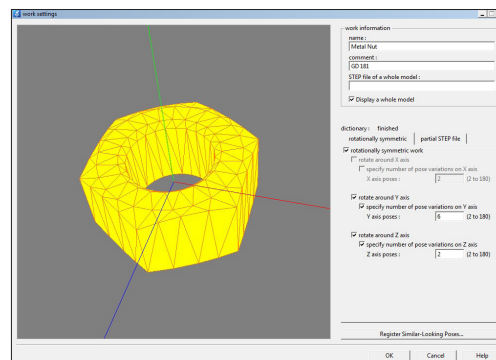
work settings

work information
name :
Metal Nut
comment :
GD 181
STEP file of a whole model :
Display a whole model

dictionary : finished
rotationally symmetric | partial STEP file
rotationally symmetric work
rotate around X axis
specify number of pose variations on X axis
X axis poses : 2 (2 to 180)
rotate around Y axis
specify number of pose variations on Y axis
Y axis poses : 6 (2 to 180)
rotate around Z axis
specify number of pose variations on Z axis
Z axis poses : 2 (2 to 180)

Register Similar-Looking Poses...

OK | Cancel | Help